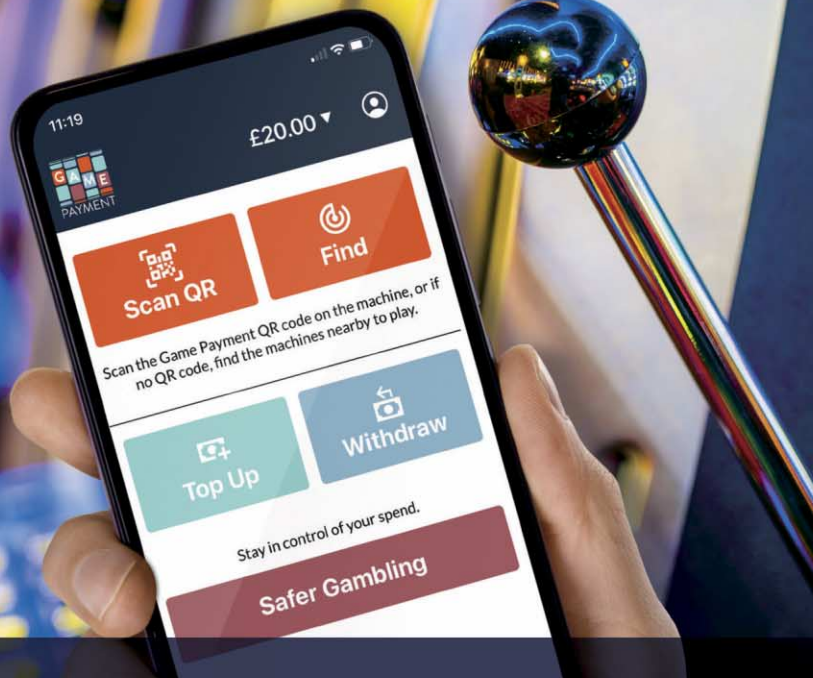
11:19

£20.00 ▾

GAME PAYMENT

Scan QR

Find

Scan the Game Payment QR code on the machine, or if no QR code, find the machines nearby to play.

Top Up

Withdraw

Stay in control of your spend.

Safer Gambling